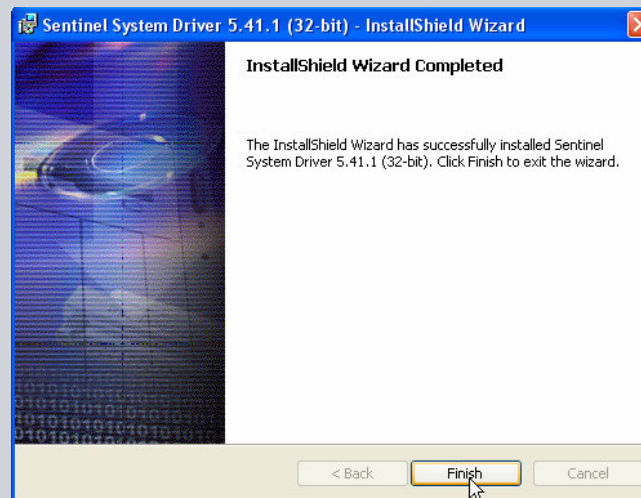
Sentinel System Driver 5.41.1 (32-bit) - InstallShield Wizard

InstallShield Wizard Completed

The InstallShield Wizard has successfully installed Sentinel System Driver 5.41.1 (32-bit). Click Finish to exit the wizard.

< Back
Finish
Cancel